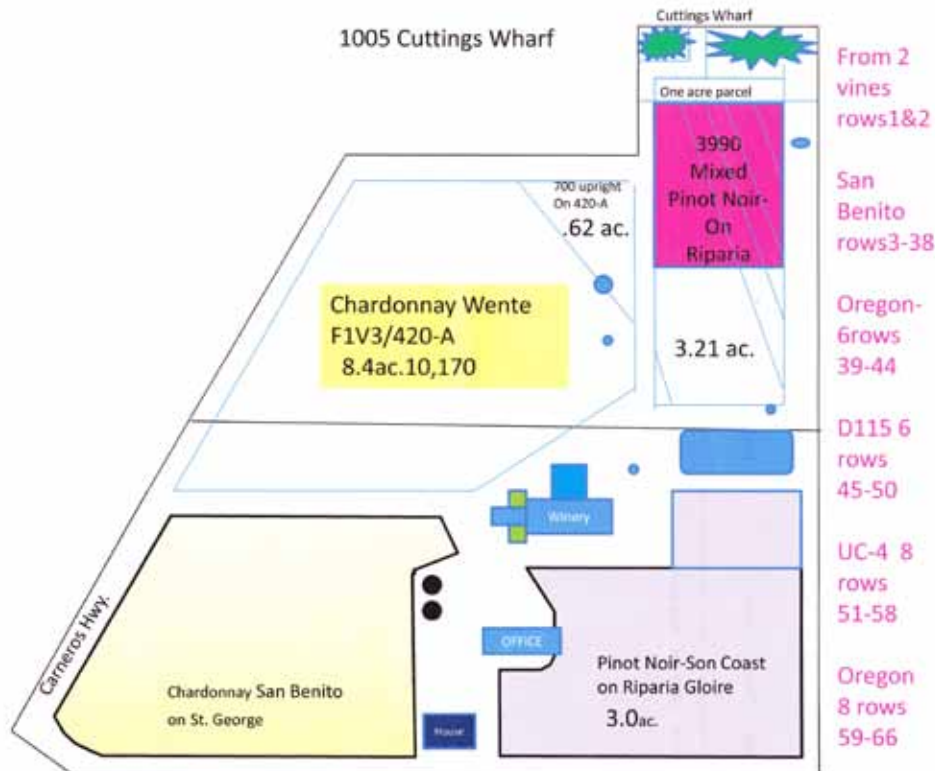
1005 Cuttings Wharf

Cuttings Wharf

One acre parcel

3990 Mixed Pinot Noir-On Riparia

700 upright On 420-A

.62 ac.

Chardonnay Wente F1V3/420-A 8.4ac.10,170

3.21 ac.

Winery

OFFICE

Carneros Hwy.

Chardonnay San Benito on St. George

House

Pinot Noir-Son Coast on Riparia Gloire 3.0ac.

From 2 vines rows1&2

San Benito rows3-38

Oregon-6rows 39-44

D115 6 rows 45-50

UC-4 8 rows 51-58

Oregon 8 rows 59-66